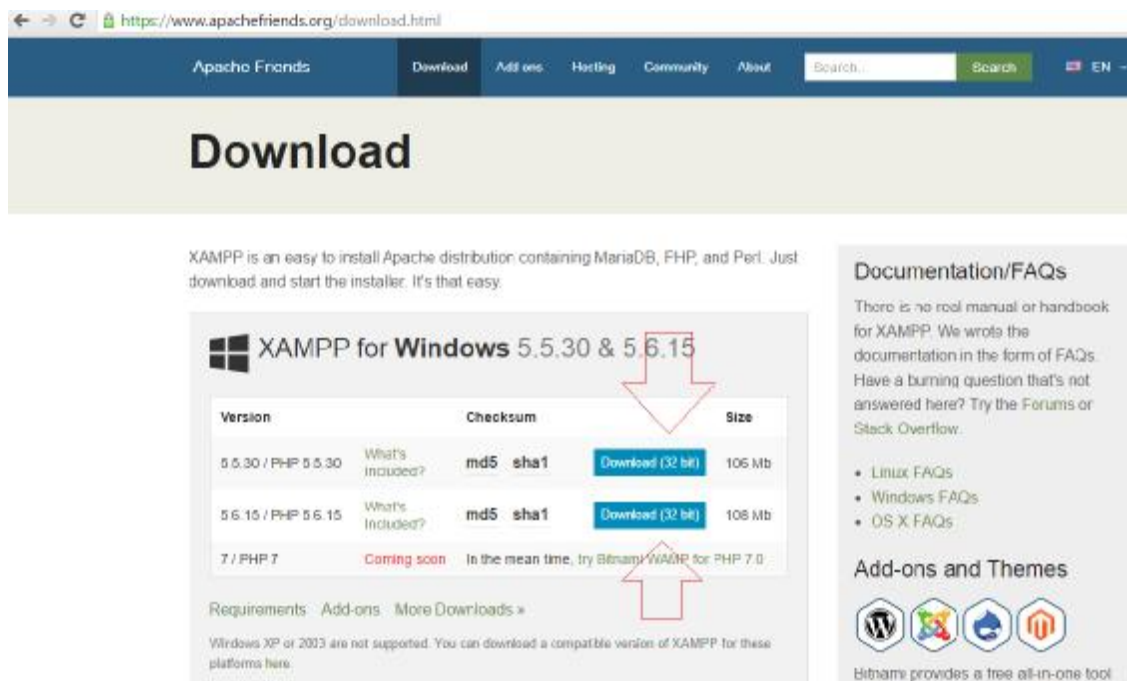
https://www.apachefriends.org/download.html

Apache Friends Download Add-ons Hosting Community About Search... Search EN

Download

XAMPP is an easy to install Apache distribution containing MariaDB, PHP, and Perl. Just download and start the installer. It's that easy.

XAMPP for Windows 5.5.30 & 5.6.15

| Version | | Checksum | | Size |
|---|---|---|---|---|
| 5.5.30 / PHP 5.5.30 | What's Included? | md5 sha1 | Download (32 bit) | 106 Mb |
| 5.6.15 / PHP 5.6.15 | What's Included? | md5 sha1 | Download (32 bit) | 108 Mb |
| 7 / PHP 7 | Coming soon | In the mean time, try Bitnami WAMP for PHP 7.0 | | |

Requirements Add-ons More Downloads »

Windows XP or 2003 are not supported. You can download a compatible version of XAMPP for these platforms here.

Documentation/FAQs

There is no real manual or handbook for XAMPP. We wrote the documentation in the form of FAQs. Have a burning question that's not answered here? Try the Forums or Stack Overflow.

- Linux FAQs
- Windows FAQs
- OS X FAQs

Add-ons and Themes

Bitnami provides a free all-in-one tool